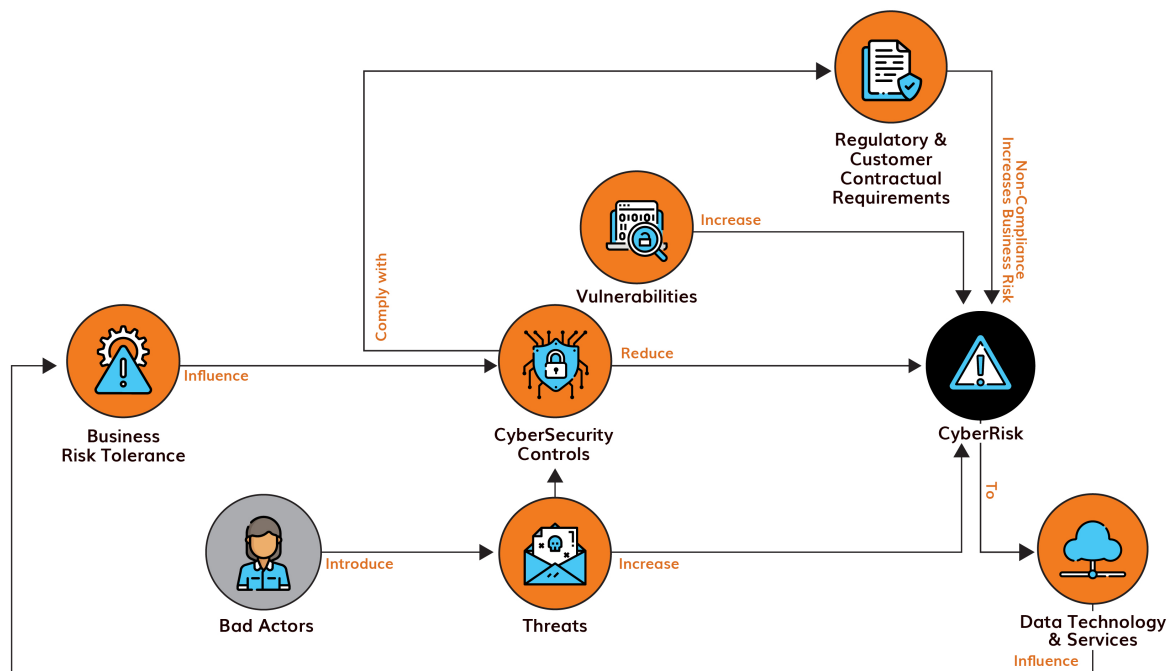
Regulatory & Customer Contractual Requirements

Non-Compliance Increases Business Risk

Increase

Vulnerabilities

Comply with

Business Risk Tolerance

Influence

CyberSecurity Controls

Reduce

CyberRisk

To

Bad Actors

Introduce

Threats

Increase

Data Technology & Services

Influence